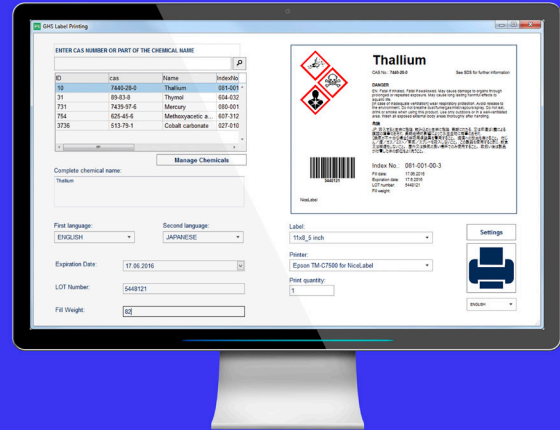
GHS Label Printing

ENTER CAS NUMBER OR PART OF THE CHEMICAL NAME

| ID | cas | Name | IndexNo |
|---|---|---|---|
| 10 | 7440-28-0 | Thallium | 081-001 |
| 31 | 89-83-8 | Thymol | 604-032 |
| 731 | 7439-97-6 | Mercury | 080-001 |
| 754 | 626-45-6 | Methoxyacetic a... | 607-312 |
| 3736 | 513-79-1 | Cobalt carbonate | 027-010 |

Manage Chemicals

Complete chemical name:

Thallium

First language:
ENGLISH

Second language:
JAPANESE

Expiration Date:
17.06.2016

LOT Number:
5448121

Fill Weight:
82

Thallium

CAS No.: 7440-28-0

See SDS for further information

DANGER

EN: Fatal if inhaled. Fatal if swallowed. May cause damage to organs through prolonged or repeated exposure. May cause long lasting harmful effects to aquatic life.
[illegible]

危険
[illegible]

5448121

Index No.: 081-001-00-3

Fill date: 17.06.2016
Expiration date: 17.6.2016
LOT number: 5448121
Fill weight:

NiceLabel

Label:
11x8_5 inch

Printer:
Epson TM-C7500 for NiceLabel

Print quantity:
1

Settings

ENGLISH